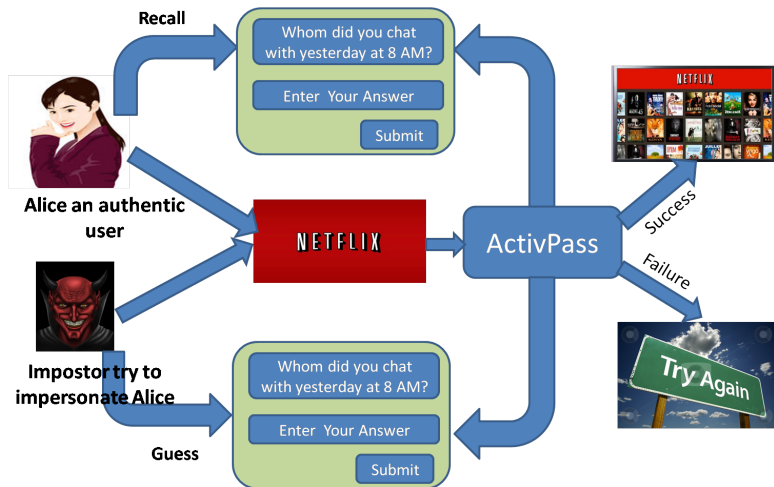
Recall

Whom did you chat with yesterday at 8 AM?

Enter Your Answer

Submit

NETFLIX

Alice an authentic user

NETFLIX

ActivPass

Success

Failure

Impostor try to impersonate Alice

Whom did you chat with yesterday at 8 AM?

Enter Your Answer

Submit

Guess

Try Again